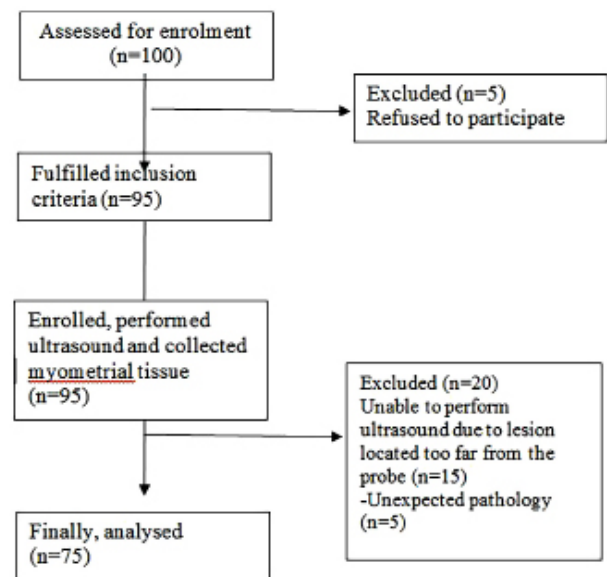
Assessed for enrolment (n=100)

Excluded (n=5)
Refused to participate

Fulfilled inclusion criteria (n=95)

Enrolled, performed ultrasound and collected myometrial tissue (n=95)

Excluded (n=20)
Unable to perform ultrasound due to lesion located too far from the probe (n=15)
-Unexpected pathology (n=5)

Finally, analysed (n=75)